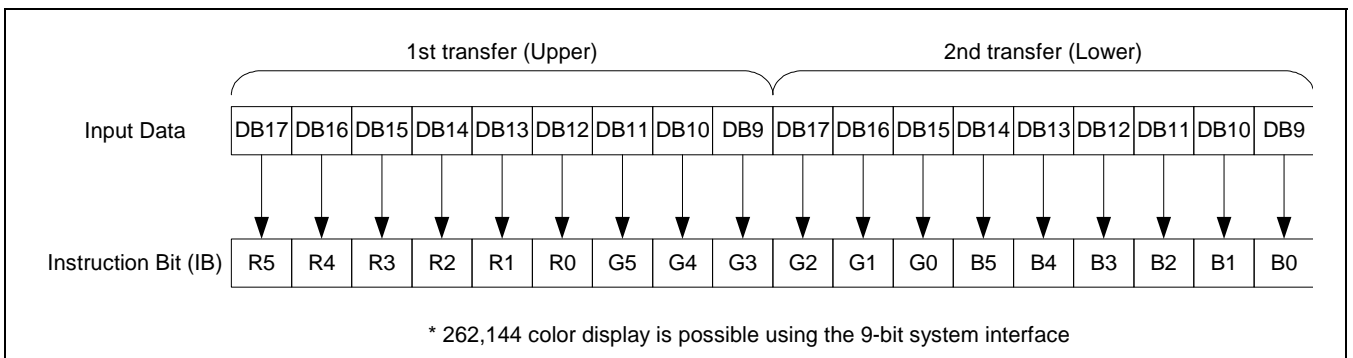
1st transfer (Upper)

2nd transfer (Lower)

Input Data

| DB17 | DB16 | DB15 | DB14 | DB13 | DB12 | DB11 | DB10 | DB9 | DB17 | DB16 | DB15 | DB14 | DB13 | DB12 | DB11 | DB10 | DB9 |
|---|---|---|---|---|---|---|---|---|---|---|---|---|---|---|---|---|---|

Instruction Bit (IB)

| R5 | R4 | R3 | R2 | R1 | R0 | G5 | G4 | G3 | G2 | G1 | G0 | B5 | B4 | B3 | B2 | B1 | B0 |
|---|---|---|---|---|---|---|---|---|---|---|---|---|---|---|---|---|---|

* 262,144 color display is possible using the 9-bit system interface